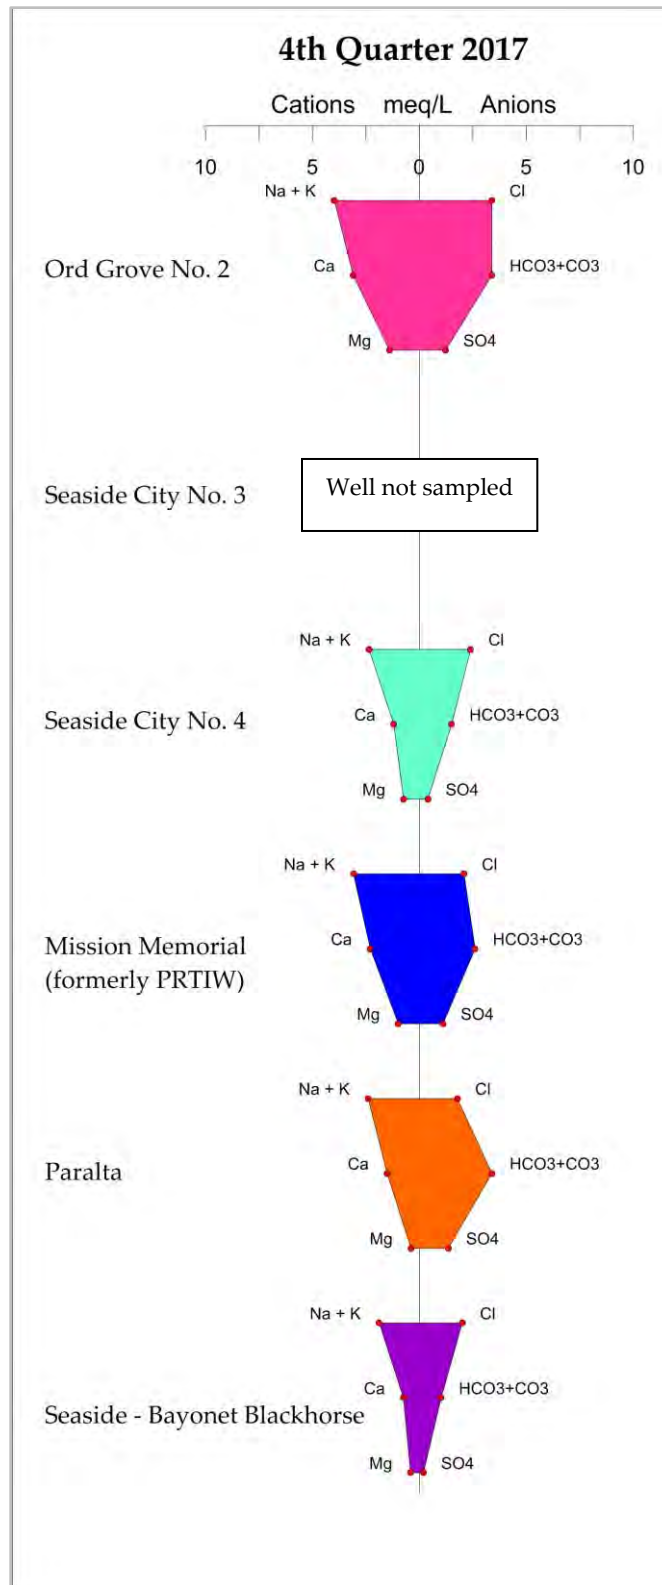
4th Quarter 2017

Cations meq/L Anions

10 5 0 5 10

Na + K Cl
Ord Grove No. 2
Ca HCO3+CO3
Mg SO4

Seaside City No. 3
Well not sampled

Na + K Cl
Seaside City No. 4
Ca HCO3+CO3
Mg SO4

Na + K Cl
Mission Memorial (formerly PRTIW)
Ca HCO3+CO3
Mg SO4

Na + K Cl
Paralta
Ca HCO3+CO3
Mg SO4

Na + K Cl
Seaside - Bayonet Blackhorse
Ca HCO3+CO3
Mg SO4